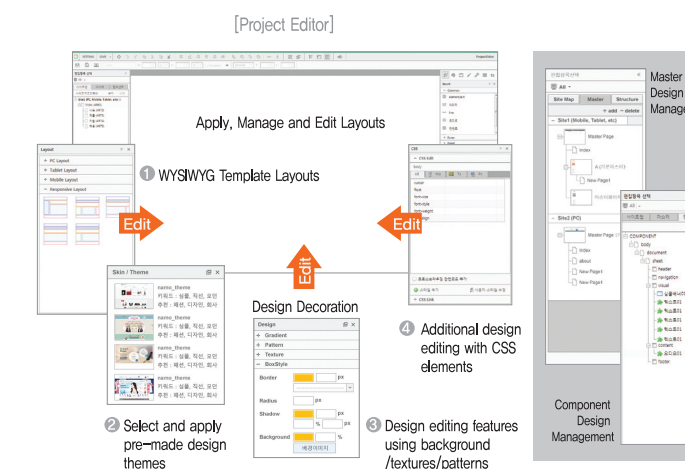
[Project Editor]

Apply, Manage and Edit Layouts

❶ WYSIWYG Template Layouts

Layout
+ PC Layout
+ Tablet Layout
+ Mobile Layout
− Responsive Layout

Edit

Edit

Edit

Skin / Theme
name_theme
키워드 : 심플, 작은, 모던
추천 : 패션, 디자인, 회사
name_theme
키워드 : 심플, 작은, 모던
추천 : 패션, 디자인, 회사
name_theme
키워드 : 심플, 작은, 모던
추천 : 패션, 디자인, 회사
name_theme
키워드 : 심플, 작은, 모던
추천 : 패션, 디자인, 회사

❷ Select and apply pre-made design themes

Design Decoration

Design
+ Gradient
+ Pattern
+ Texture
− BoxStyle
Border px
Radius px
Shadow px % px
Background %
배경이미지

❸ Design editing features using background /textures/patterns

CSS
CSS Edit
cursor
float
font-size
font-style
font-weight

❹ Additional design editing with CSS elements

Master Design Manage

All
Site Map Master Structure
+ add − delete
Site1 (Mobile, Tablet, etc)
Master Page
Index
New Page1
Site2 (PC)
Master Page
Index
about
New Page1
New Page4

All
CONTENT
body
document
sheet
header
navigation
visual
content
footer

Component Design Management